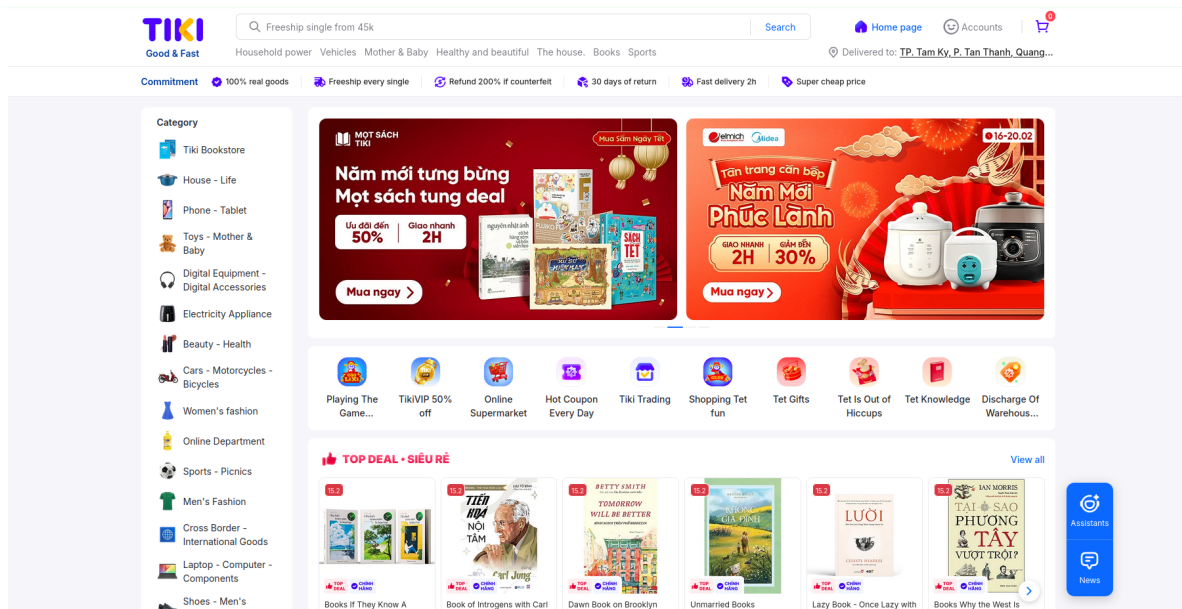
TIKI
Good & Fast

Freeship single from 45k
Search
Home page
Accounts
0

Household power Vehicles Mother & Baby Healthy and beautiful The house. Books Sports
Delivered to: TP. Tam Ky, P. Tan Thanh, Quang...

Commitment 100% real goods Freeship every single Refund 200% if counterfeit 30 days of return Fast delivery 2h Super cheap price

Category
Tiki Bookstore
House - Life
Phone - Tablet
Toys - Mother & Baby
Digital Equipment - Digital Accessories
Electricity Appliance
Beauty - Health
Cars - Motorcycles - Bicycles
Women's fashion
Online Department
Sports - Picnics
Men's Fashion
Cross Border - International Goods
Laptop - Computer - Components
Shoes - Men's

MỌT SÁCH TIKI
Mua Sắm Ngày Tết
Năm mới tưng bừng
Mọt sách tung deal
Ưu đãi đến 50%
Giao nhanh 2H
Mua ngay
SÁCH TẾT

elmich Midea
16-20.02
Tân trang căn bếp
Năm Mới Phúc Lành
GIAO NHANH 2H
GIẢM ĐẾN 30%
Mua ngay

Playing The Game...
TikiVIP 50% off
Online Supermarket
Hot Coupon Every Day
Tiki Trading
Shopping Tet fun
Tet Gifts
Tet Is Out of Hiccups
Tet Knowledge
Discharge Of Warehous...

TOP DEAL • SIÊU RẺ
View all

15.2
Books If They Know A
15.2
TIẾN HOÁ NỘI TÂM
Carl Jung
Book of Introgens with Carl
15.2
BETTY SMITH
TOMORROW WILL BE BETTER
Dawn Book on Brooklyn
15.2
KHÔNG GIA ĐÌNH
Unmarried Books
15.2
LƯỜI
Lazy Book - Once Lazy with
15.2
IAN MORRIS
TẠI SAO PHƯƠNG TÂY VƯỢT TRỘI?
Books Why the West Is

TOP DEAL
CHÍNH HÃNG

Assistants
News